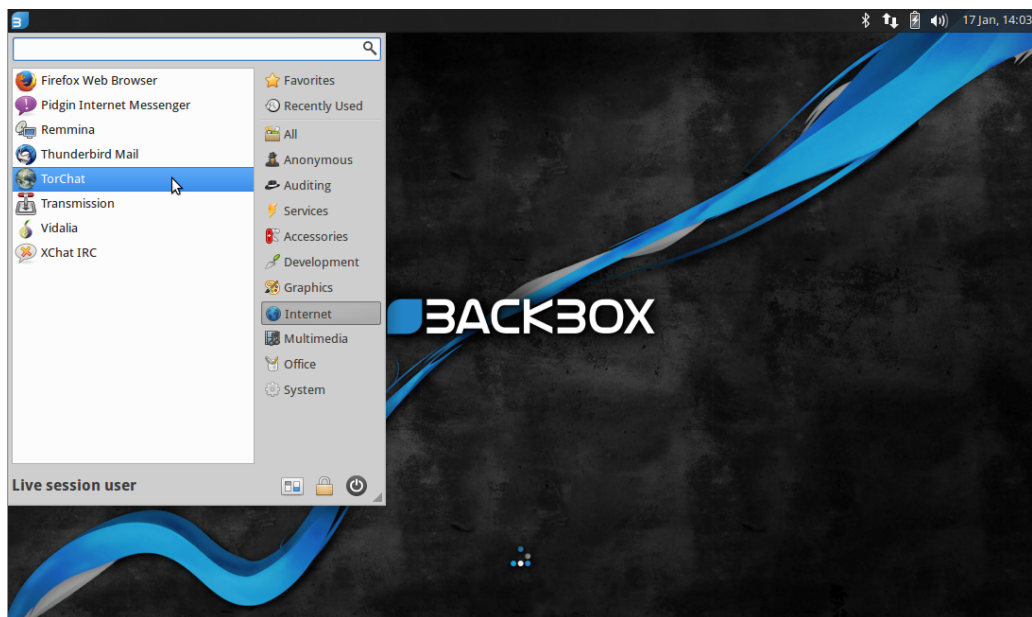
17 Jan, 14:03

Firefox Web Browser
Pidgin Internet Messenger
Remmina
Thunderbird Mail
TorChat
Transmission
Vidalia
XChat IRC

Favorites
Recently Used
All
Anonymous
Auditing
Services
Accessories
Development
Graphics
Internet
Multimedia
Office
System

Live session user

BACKBOX